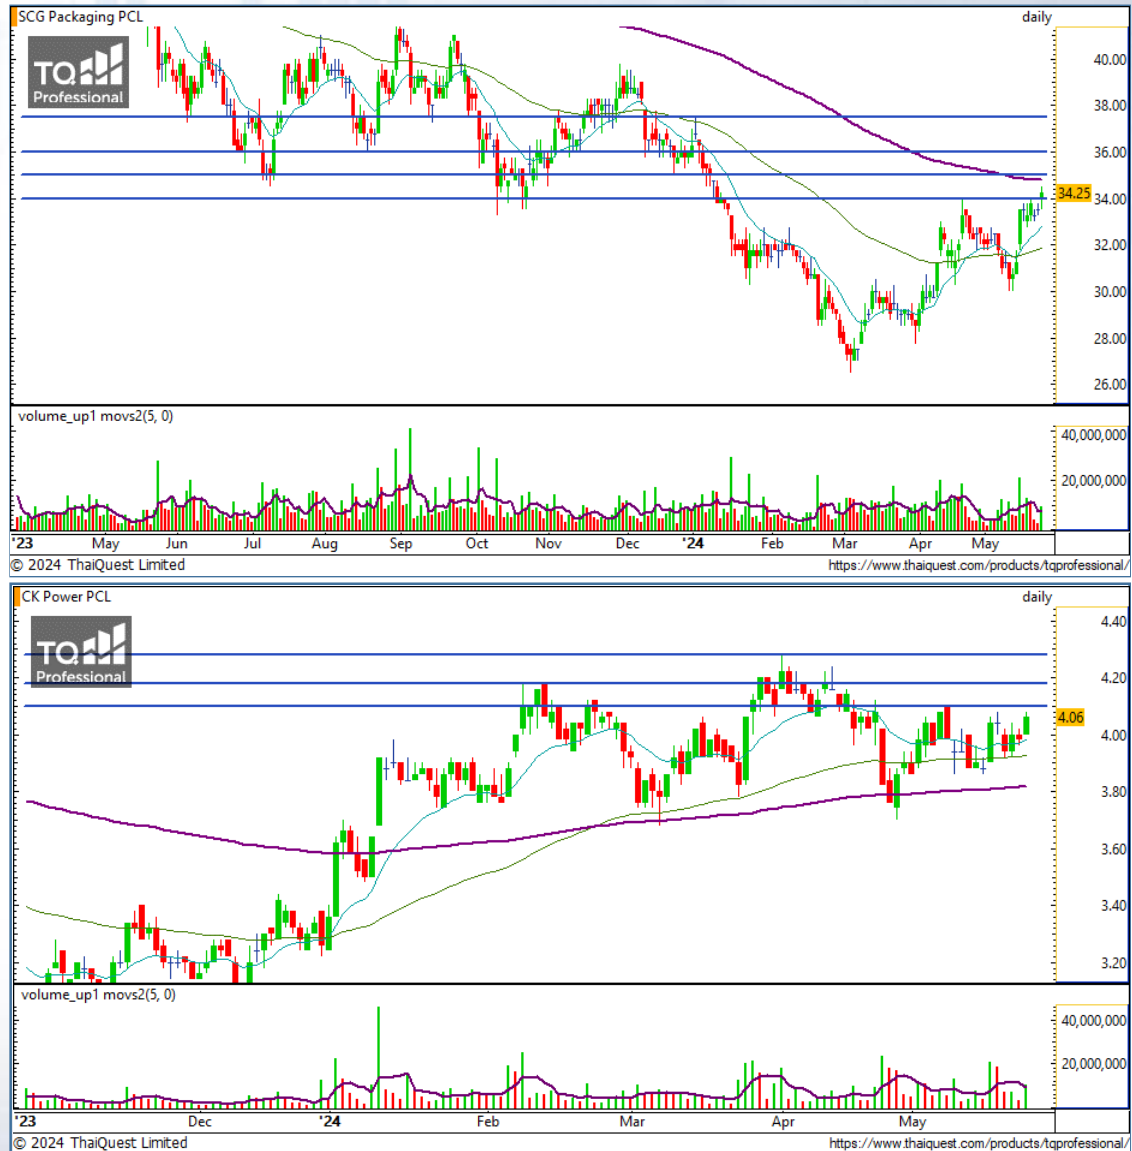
SCG Packaging PCL
daily
TQ Professional
40.00
38.00
36.00
34.25
34.00
32.00
30.00
28.00
26.00
volume_up1 movs2(5, 0)
40,000,000
20,000,000
'23 May Jun Jul Aug Sep Oct Nov Dec '24 Feb Mar Apr May
© 2024 ThaiQuest Limited
https://www.thaiquest.com/products/tqprofessional/

CK Power PCL
daily
TQ Professional
4.40
4.20
4.06
4.00
3.80
3.60
3.40
3.20
volume_up1 movs2(5, 0)
40,000,000
20,000,000
'23 Dec '24 Feb Mar Apr May
© 2024 ThaiQuest Limited
https://www.thaiquest.com/products/tqprofessional/